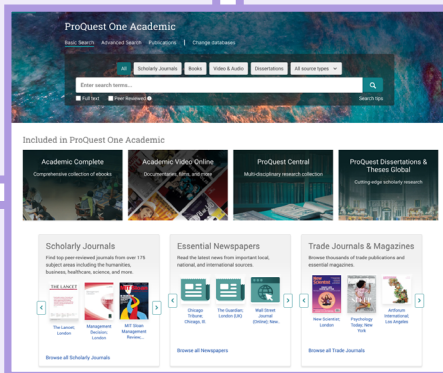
ProQuest One Academic

Basic Search | Advanced Search | Publications | Change databases

All | Scholarly Journals | Books | Video & Audio | Dissertations | All source types

Enter search terms...

Full text | Peer Reviewed

Search tips

Included in ProQuest One Academic

Academic Complete
Comprehensive collection of ebooks

Academic Video Online
Documentaries, films, and more

ProQuest Central
Multi-disciplinary research collection

ProQuest Dissertations & Theses Global
Cutting-edge scholarly research

Scholarly Journals
Find top peer-reviewed journals from over 175 subject areas including the humanities, business, healthcare, science, and more.

THE LANCET

The Lancet, London

Management Decision, London

MIT Sloan Management Review,...

Browse all Scholarly Journals

Essential Newspapers
Read the latest news from important local, national, and international sources.

Chicago Tribune, Chicago, Ill.

The Guardian, London (UK)

Wall Street Journal (Online), New...

Browse all Newspapers

Trade Journals & Magazines
Browse thousands of trade publications and essential magazines.

New Scientist

New Scientist, London

Psychology Today, New York

Artforum International, Los Angeles

Browse all Trade Journals